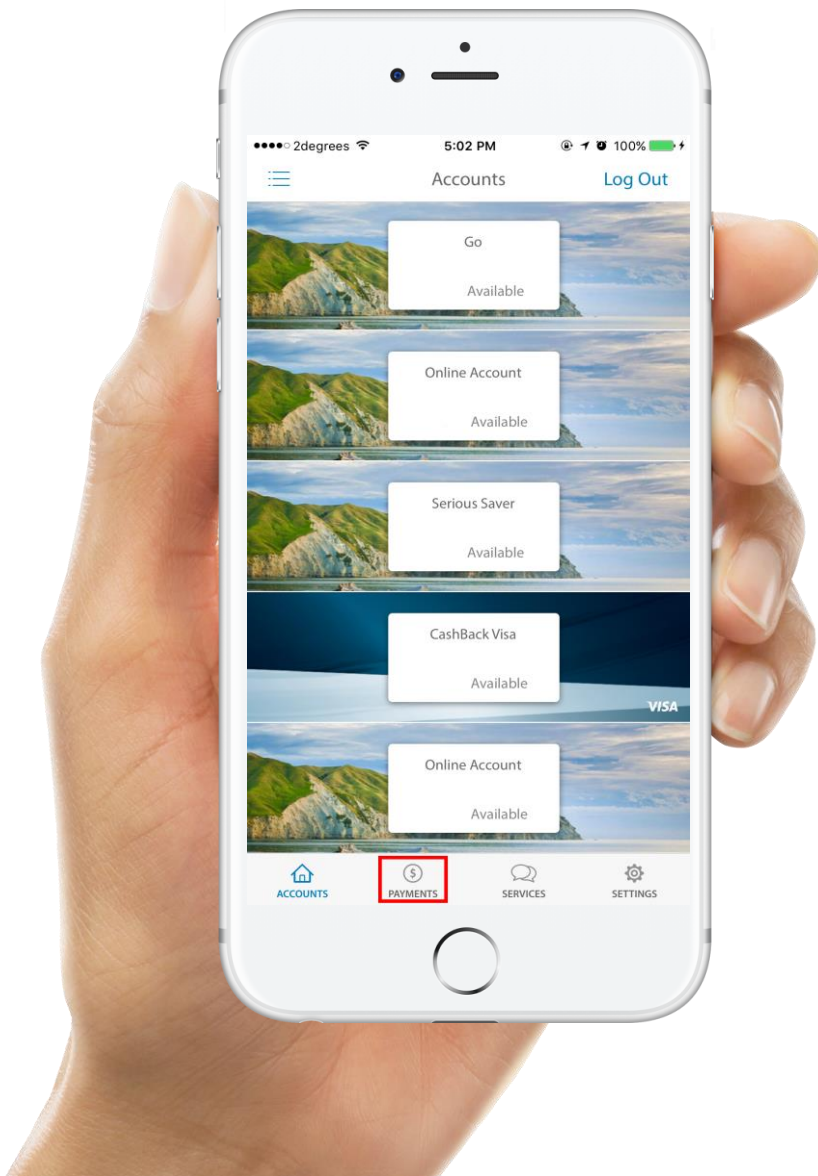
●●●●○ 2degrees 5:02 PM 100%

Accounts Log Out

Go
Available

Online Account
Available

Serious Saver
Available

CashBack Visa
Available
VISA

Online Account
Available

ACCOUNTS PAYMENTS SERVICES SETTINGS